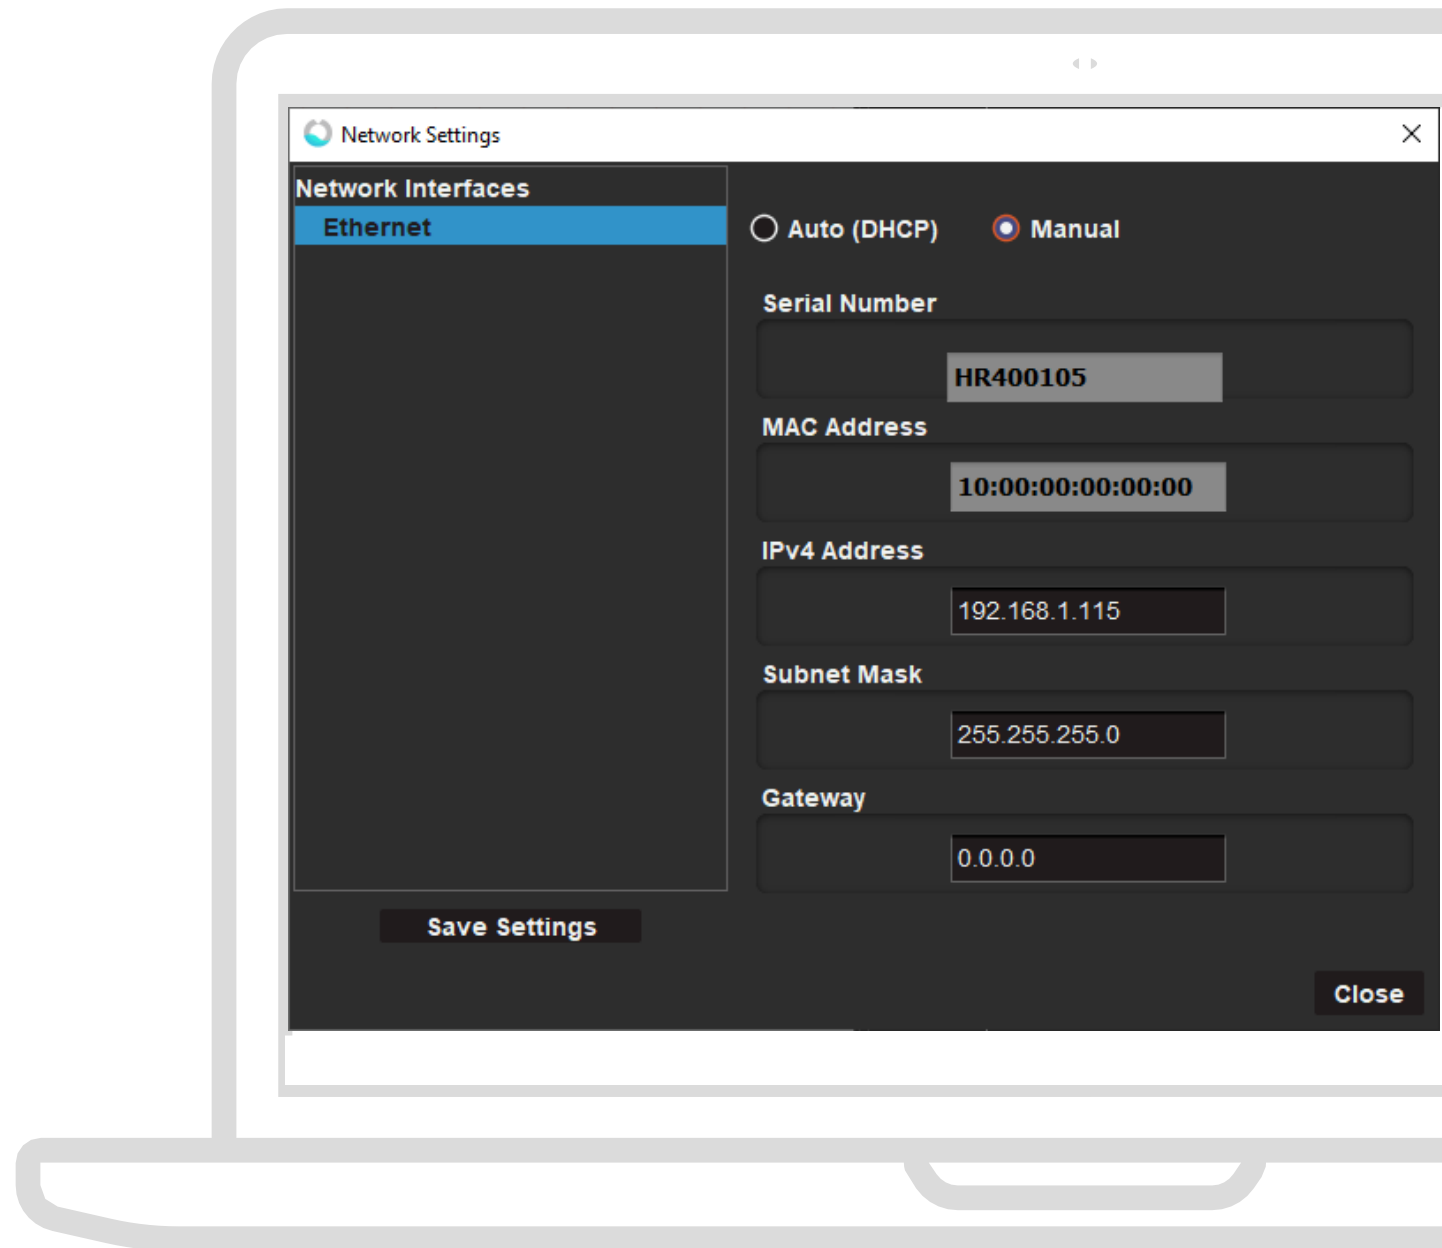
Network Settings

Network Interfaces

Ethernet

Auto (DHCP)

Manual

Serial Number

HR400105

MAC Address

10:00:00:00:00:00

IPv4 Address

192.168.1.115

Subnet Mask

255.255.255.0

Gateway

0.0.0.0

Save Settings

Close